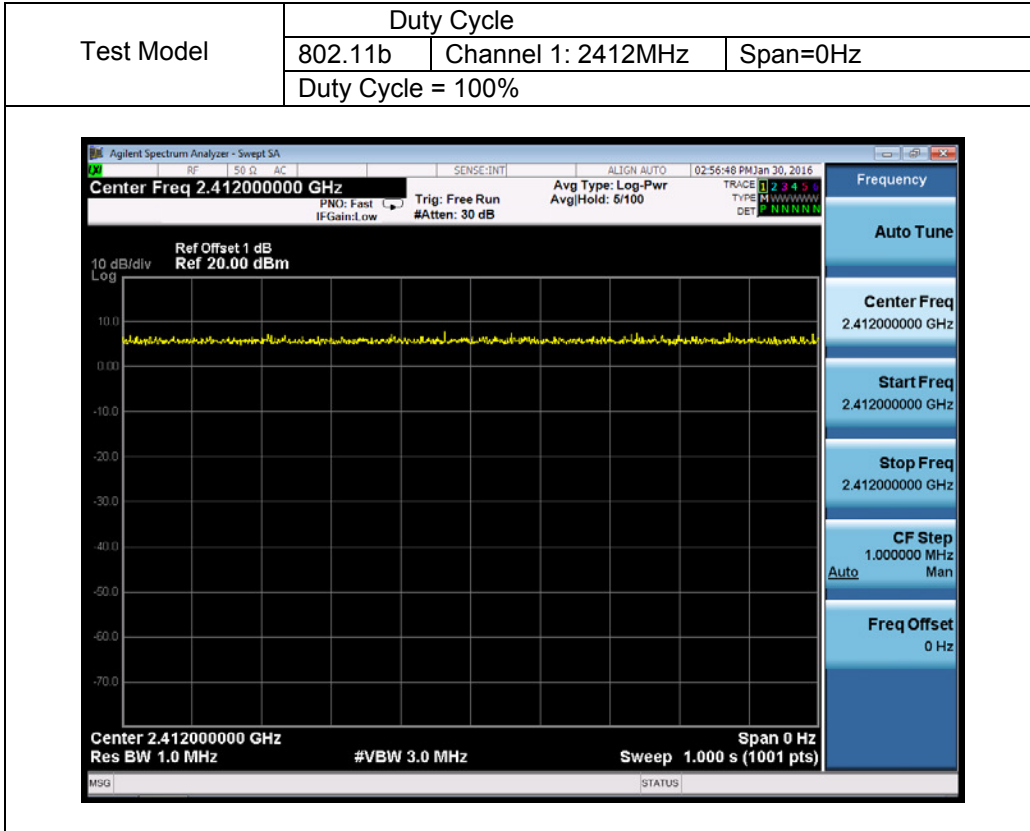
| Test Model | Duty Cycle | | |
|---|---|---|---|
| | 802.11b | Channel 1: 2412MHz | Span=0Hz |
| | Duty Cycle = 100% | | |

Agilent Spectrum Analyzer - Swept SA
RF 50 Ω AC SENSE:INT ALIGN AUTO 02:56:48 PM Jan 30, 2016
Center Freq 2.412000000 GHz
PNO: Fast IFGain:Low
Trig: Free Run #Atten: 30 dB
Avg Type: Log-Pwr Avg|Hold: 5/100
TRACE 1 2 3 4 5 6 TYPE M WWWWW DET P N N N N N
Frequency
Auto Tune
Ref Offset 1 dB
10 dB/div Ref 20.00 dBm
Log
10.0
0.00
-10.0
-20.0
-30.0
-40.0
-50.0
-60.0
-70.0
Center Freq 2.412000000 GHz
Start Freq 2.412000000 GHz
Stop Freq 2.412000000 GHz
CF Step 1.000000 MHz Auto Man
Freq Offset 0 Hz
Center 2.412000000 GHz
Res BW 1.0 MHz #VBW 3.0 MHz
Span 0 Hz
Sweep 1.000 s (1001 pts)
MSG STATUS